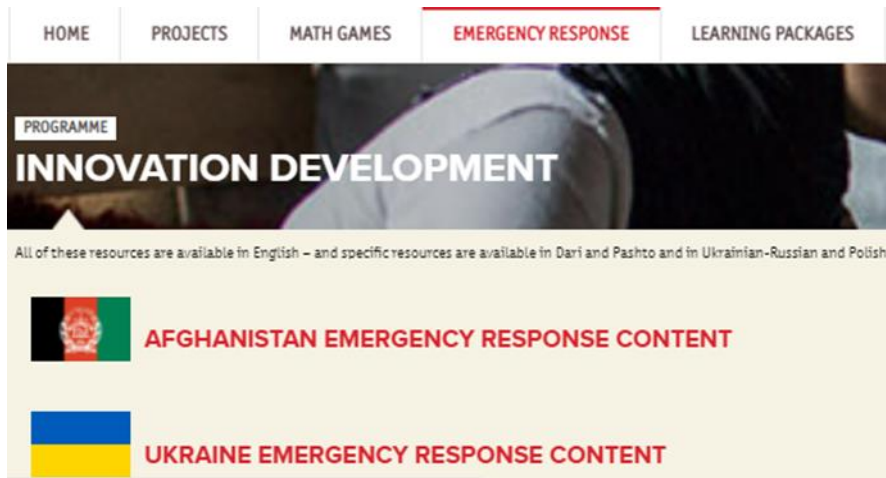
HOME PROJECTS MATH GAMES EMERGENCY RESPONSE LEARNING PACKAGES

PROGRAMME

INNOVATION DEVELOPMENT

All of these resources are available in English – and specific resources are available in Dari and Pashto and in Ukrainian-Russian and Polish

AFGHANISTAN EMERGENCY RESPONSE CONTENT

UKRAINE EMERGENCY RESPONSE CONTENT